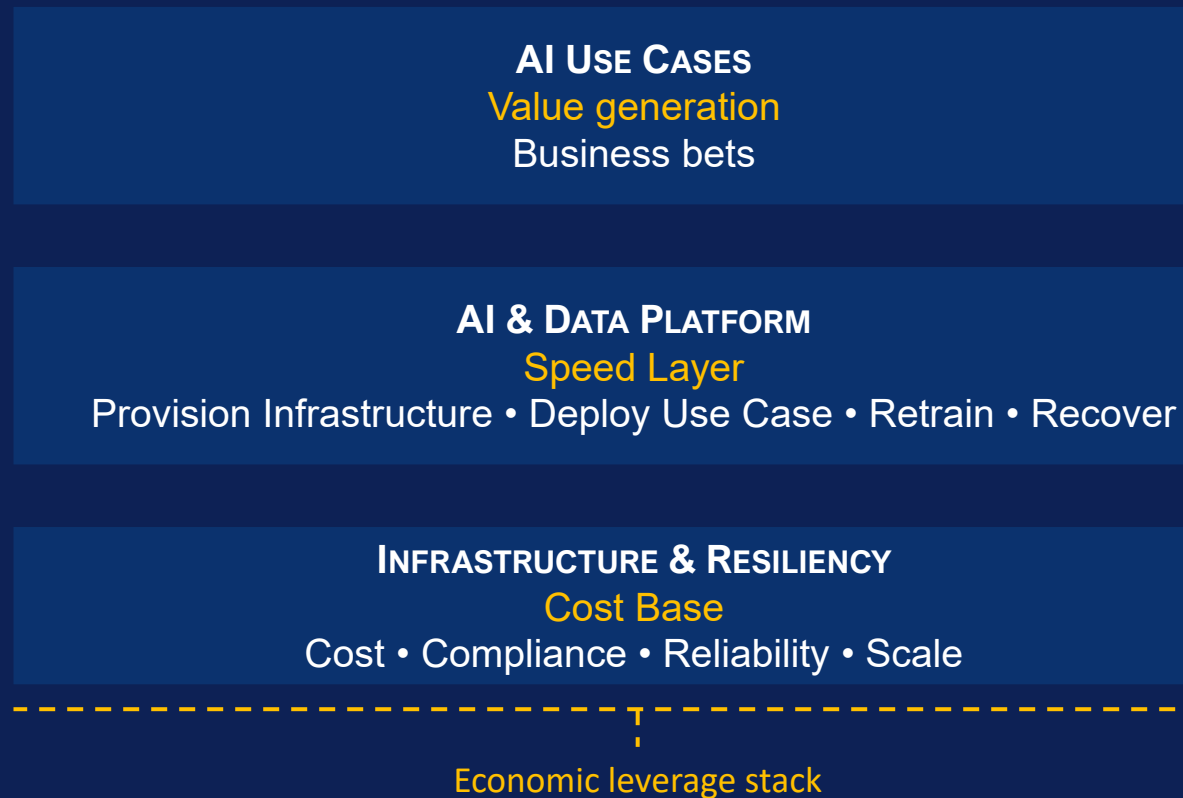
AI USE CASES
Value generation
Business bets

AI & DATA PLATFORM
Speed Layer
Provision Infrastructure • Deploy Use Case • Retrain • Recover

INFRASTRUCTURE & RESILIENCY
Cost Base
Cost • Compliance • Reliability • Scale

Economic leverage stack